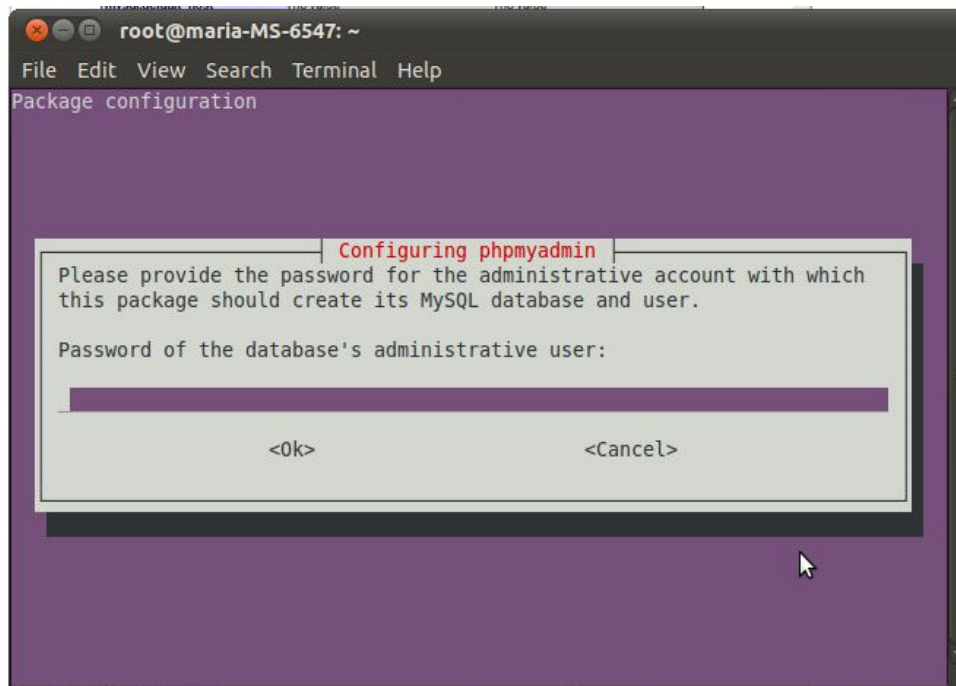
root@maria-MS-6547: ~

File Edit View Search Terminal Help

Package configuration

Configuring phpmyadmin

Please provide the password for the administrative account with which this package should create its MySQL database and user.

Password of the database's administrative user:

<Ok> <Cancel>